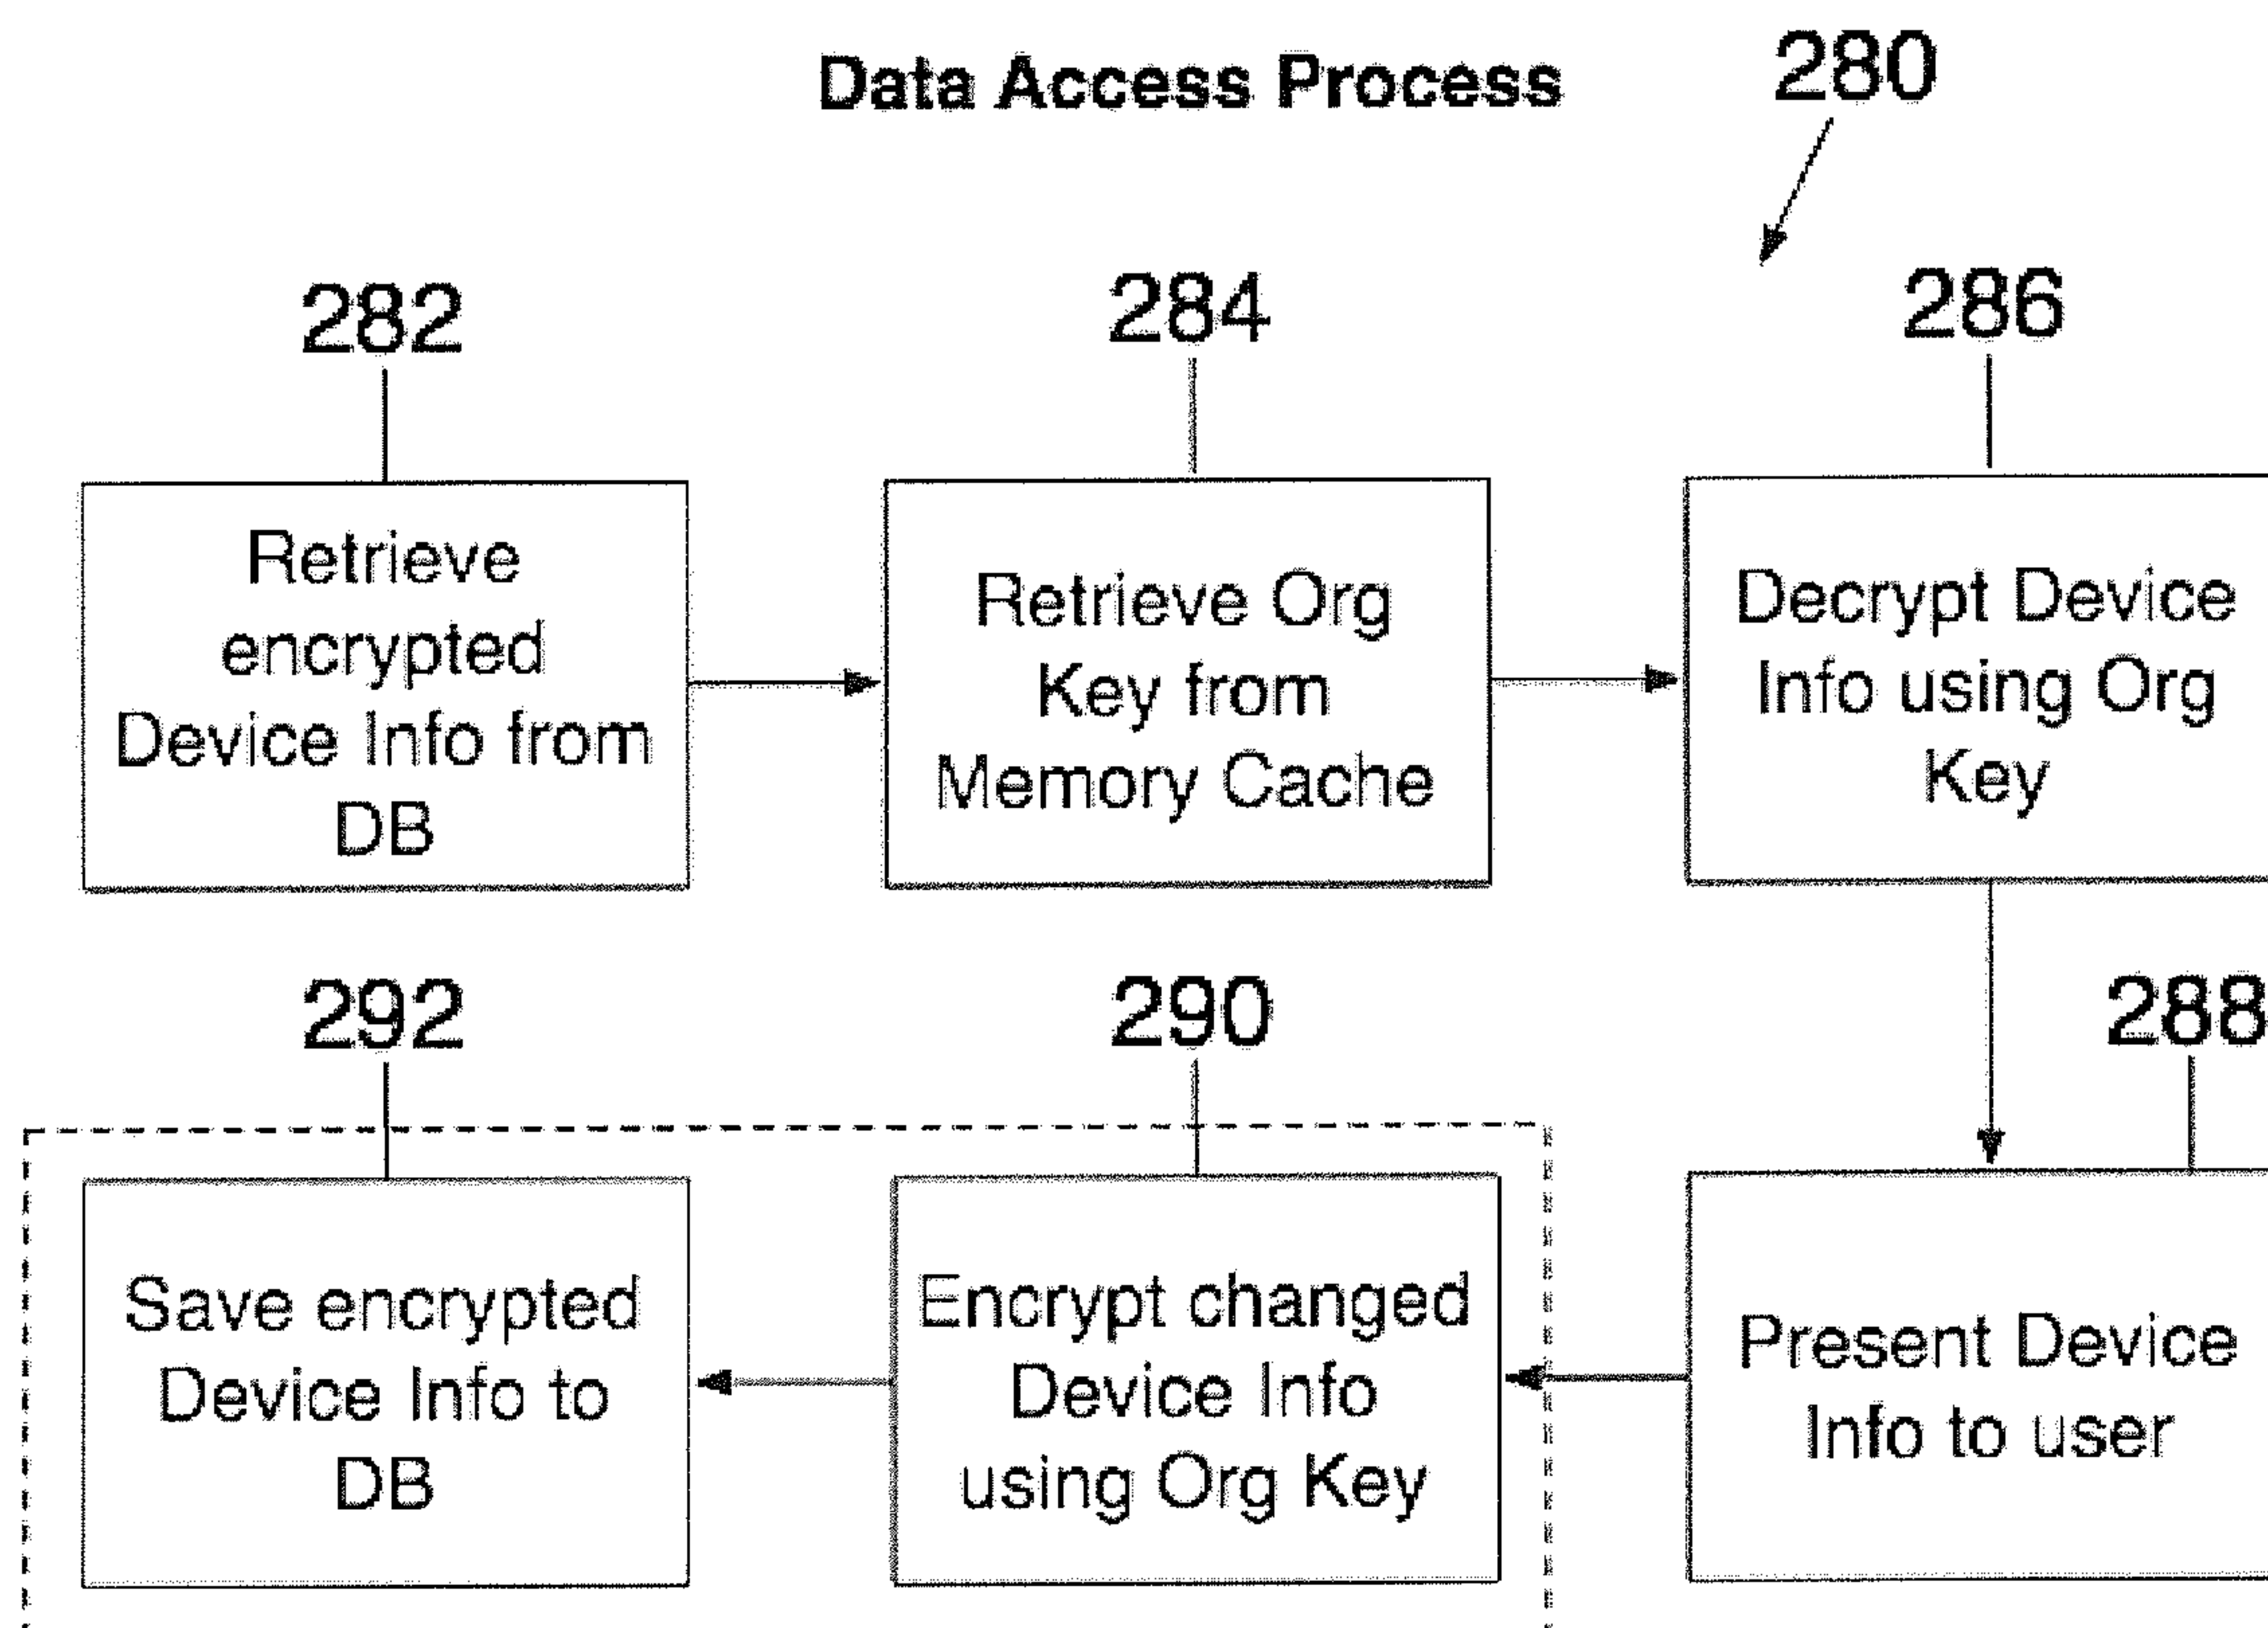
Data Access Process

280

282

Retrieve encrypted Device Info from DB

284

Retrieve Org Key from Memory Cache

286

Decrypt Device Info using Org Key

292

290

288

Save encrypted Device Info to DB

Encrypt changed Device Info using Org Key

Present Device Info to user